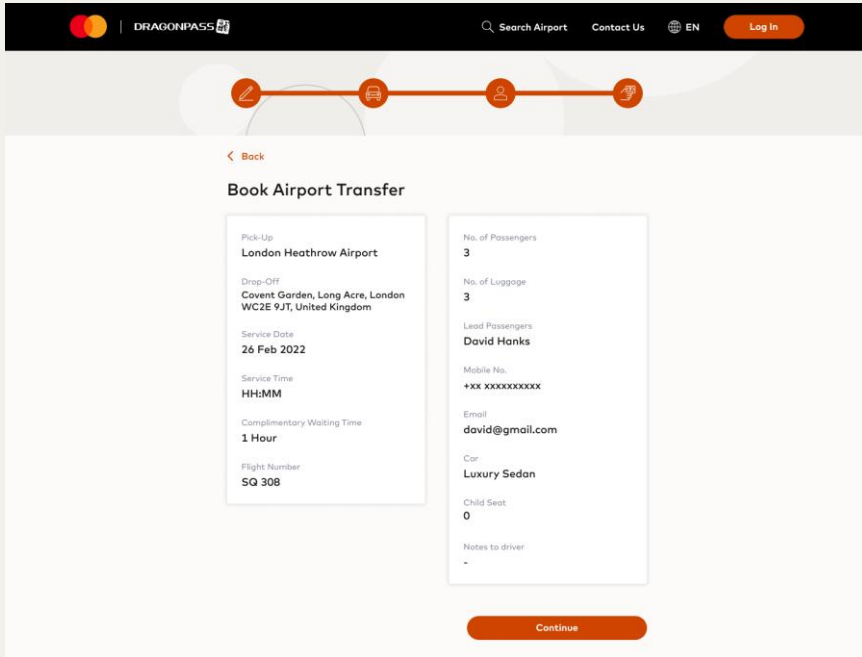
DRAGONPASS

Search Airport Contact Us EN Log In

Back

Book Airport Transfer

Pick-Up
London Heathrow Airport

Drop-Off
Covent Garden, Long Acre, London WC2E 9JT, United Kingdom

Service Date
26 Feb 2022

Service Time
HH:MM

Complimentary Waiting Time
1 Hour

Flight Number
SQ 308

No. of Passengers
3

No. of Luggage
3

Lead Passengers
David Hanks

Mobile No.
+XX XXXXXXXXXX

Email
david@gmail.com

Car
Luxury Sedan

Child Seat
0

Notes to driver
-

Continue